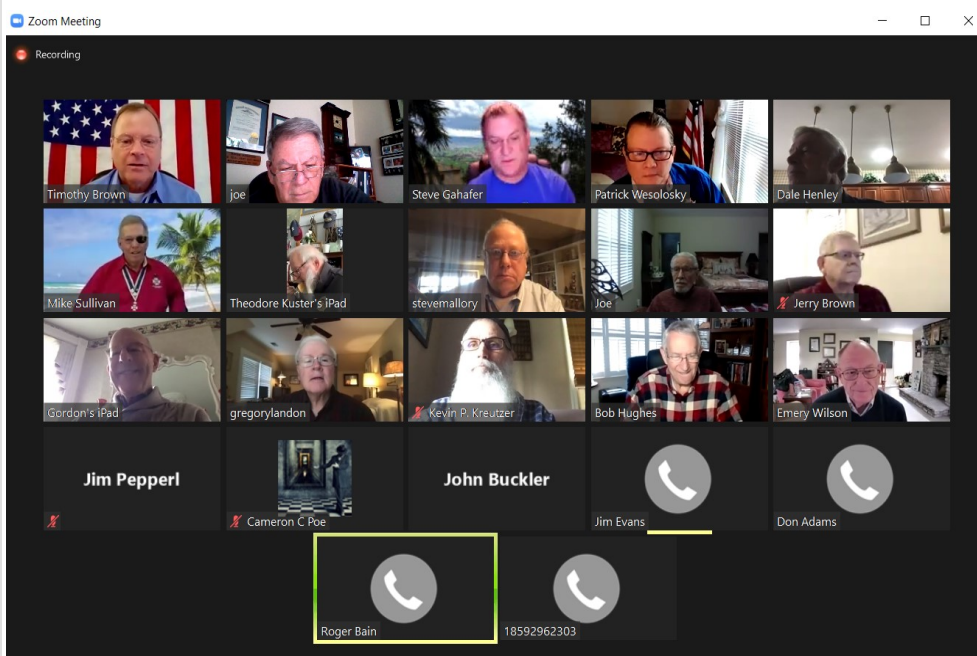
Zoom Meeting

Recording

Timothy Brown
joe
Steve Gahafer
Patrick Wesolosky
Dale Henley
Mike Sullivan
Theodore Kuster's iPad
stevemallory
Joe
Jerry Brown
Gordon's iPad
gregorylandon
Kevin P. Kreutzer
Bob Hughes
Emery Wilson
Jim Pepperl
Cameron C Poe
John Buckler
Jim Evans
Don Adams
Roger Bain
18592962303